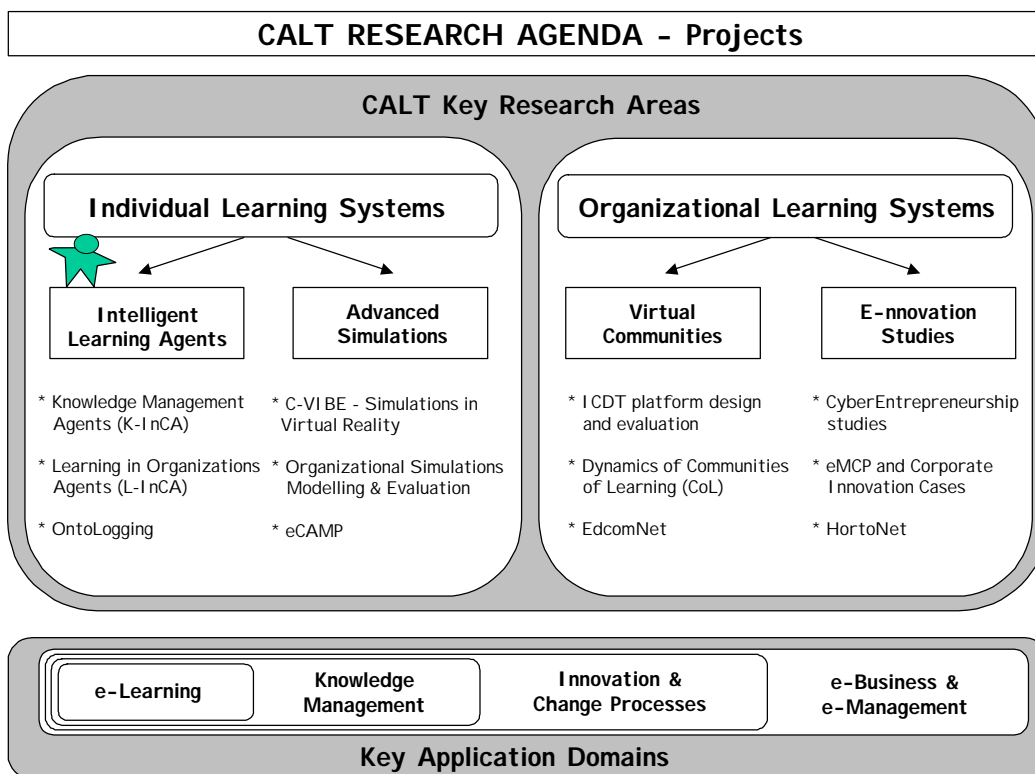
CALT RESEARCH AGENDA - Projects

CALT Key Research Areas

Individual Learning Systems

Intelligent Learning Agents

Advanced Simulations

* Knowledge Management Agents (K-InCA)

* Learning in Organizations Agents (L-InCA)

* OntoLogging

* C-VIBE - Simulations in Virtual Reality

* Organizational Simulations Modelling & Evaluation

* eCAMP

Organizational Learning Systems

Virtual Communities

E-nnovation Studies

* ICDT platform design and evaluation

* Dynamics of Communities of Learning (CoL)

* EdcomNet

* CyberEntrepreneurship studies

* eMCP and Corporate Innovation Cases

* HortoNet

e-Learning

Knowledge Management

Innovation & Change Processes

e-Business & e-Management

Key Application Domains